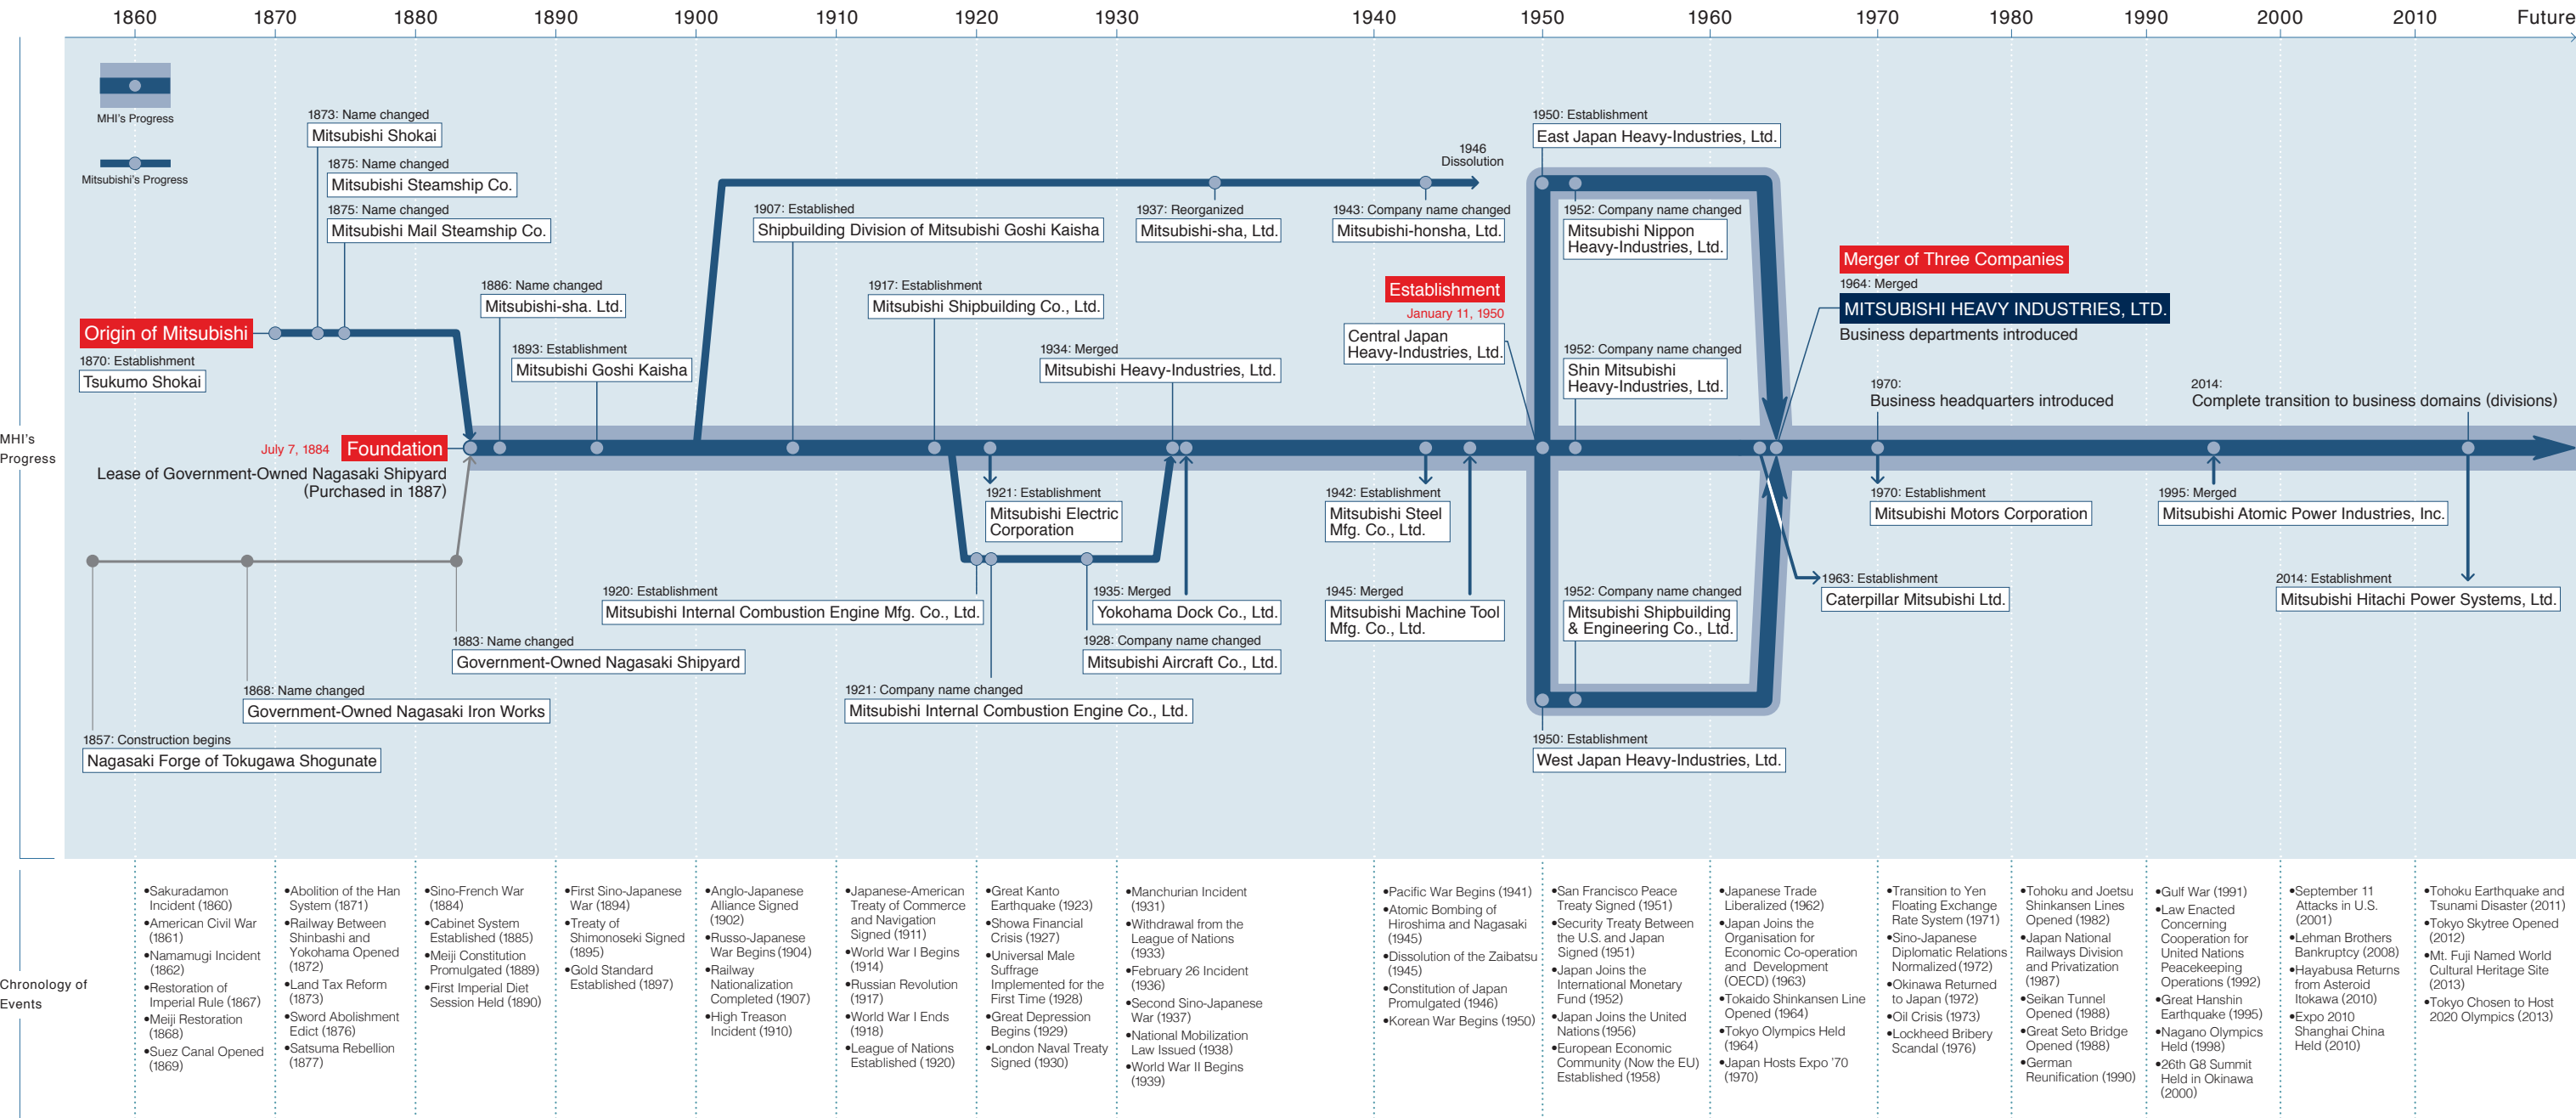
1860 1870 1880 1890 1900 1910 1920 1930 1940 1950 1960 1970 1980 1990 2000 2010 Future

MHI's Progress

Mitsubishi's Progress

MHI's Progress

1873: Name changed
Mitsubishi Shokai

1875: Name changed
Mitsubishi Steamship Co.

1875: Name changed
Mitsubishi Mail Steamship Co.

Origin of Mitsubishi
1870: Establishment
Tsukumo Shokai

1886: Name changed
Mitsubishi-sha. Ltd.

1893: Establishment
Mitsubishi Goshi Kaisha

1907: Established
Shipbuilding Division of Mitsubishi Goshi Kaisha

1917: Establishment
Mitsubishi Shipbuilding Co., Ltd.

1937: Reorganized
Mitsubishi-sha, Ltd.

1934: Merged
Mitsubishi Heavy-Industries, Ltd.

1946
Dissolution

1943: Company name changed
Mitsubishi-honsha, Ltd.

Establishment
January 11, 1950
Central Japan Heavy-Industries, Ltd.

1950: Establishment
East Japan Heavy-Industries, Ltd.

1952: Company name changed
Mitsubishi Nippon Heavy-Industries, Ltd.

1952: Company name changed
Shin Mitsubishi Heavy-Industries, Ltd.

Merger of Three Companies
1964: Merged
MITSUBISHI HEAVY INDUSTRIES, LTD.
Business departments introduced

1970:
Business headquarters introduced

2014:
Complete transition to business domains (divisions)

July 7, 1884 Foundation
Lease of Government-Owned Nagasaki Shipyard (Purchased in 1887)

1921: Establishment
Mitsubishi Electric Corporation

1942: Establishment
Mitsubishi Steel Mfg. Co., Ltd.

1970: Establishment
Mitsubishi Motors Corporation

1995: Merged
Mitsubishi Atomic Power Industries, Inc.

1920: Establishment
Mitsubishi Internal Combustion Engine Mfg. Co., Ltd.

1935: Merged
Yokohama Dock Co., Ltd.

1945: Merged
Mitsubishi Machine Tool Mfg. Co., Ltd.

1952: Company name changed
Mitsubishi Shipbuilding & Engineering Co., Ltd.

1963: Establishment
Caterpillar Mitsubishi Ltd.

2014: Establishment
Mitsubishi Hitachi Power Systems, Ltd.

1883: Name changed
Government-Owned Nagasaki Shipyard

1928: Company name changed
Mitsubishi Aircraft Co., Ltd.

1868: Name changed
Government-Owned Nagasaki Iron Works

1921: Company name changed
Mitsubishi Internal Combustion Engine Co., Ltd.

1950: Establishment
West Japan Heavy-Industries, Ltd.

1857: Construction begins
Nagasaki Forge of Tokugawa Shogunate

Chronology of Events

•Sakuradamon Incident (1860)
•American Civil War (1861)
•Namamugi Incident (1862)
•Restoration of Imperial Rule (1867)
•Meiji Restoration (1868)
•Suez Canal Opened (1869)

•Abolition of the Han System (1871)
•Railway Between Shinbashi and Yokohama Opened (1872)
•Land Tax Reform (1873)
•Sword Abolishment Edict (1876)
•Satsuma Rebellion (1877)

•Sino-French War (1884)
•Cabinet System Established (1885)
•Meiji Constitution Promulgated (1889)
•First Imperial Diet Session Held (1890)

•First Sino-Japanese War (1894)
•Treaty of Shimonoseki Signed (1895)
•Gold Standard Established (1897)

•Anglo-Japanese Alliance Signed (1902)
•Russo-Japanese War Begins (1904)
•Railway Nationalization Completed (1907)
•High Treason Incident (1910)

•Japanese-American Treaty of Commerce and Navigation Signed (1911)
•World War I Begins (1914)
•Russian Revolution (1917)
•World War I Ends (1918)
•League of Nations Established (1920)

•Great Kanto Earthquake (1923)
•Showa Financial Crisis (1927)
•Universal Male Suffrage Implemented for the First Time (1928)
•Great Depression Begins (1929)
•London Naval Treaty Signed (1930)

•Manchurian Incident (1931)
•Withdrawal from the League of Nations (1933)
•February 26 Incident (1936)
•Second Sino-Japanese War (1937)
•National Mobilization Law Issued (1938)
•World War II Begins (1939)

•Pacific War Begins (1941)
•Atomic Bombing of Hiroshima and Nagasaki (1945)
•Dissolution of the Zaibatsu (1945)
•Constitution of Japan Promulgated (1946)
•Korean War Begins (1950)

•San Francisco Peace Treaty Signed (1951)
•Security Treaty Between the U.S. and Japan Signed (1951)
•Japan Joins the International Monetary Fund (1952)
•Japan Joins the United Nations (1956)
•European Economic Community (Now the EU) Established (1958)

•Japanese Trade Liberalized (1962)
•Japan Joins the Organisation for Economic Co-operation and Development (OECD) (1963)
•Tokaido Shinkansen Line Opened (1964)
•Tokyo Olympics Held (1964)
•Japan Hosts Expo '70 (1970)

•Transition to Yen Floating Exchange Rate System (1971)
•Sino-Japanese Diplomatic Relations Normalized (1972)
•Okinawa Returned to Japan (1972)
•Oil Crisis (1973)
•Lockheed Bribery Scandal (1976)

•Tohoku and Joetsu Shinkansen Lines Opened (1982)
•Japan National Railways Division and Privatization (1987)
•Seikan Tunnel Opened (1988)
•Great Seto Bridge Opened (1988)
•German Reunification (1990)

•Gulf War (1991)
•Law Enacted Concerning Cooperation for United Nations Peacekeeping Operations (1992)
•Great Hanshin Earthquake (1995)
•Nagano Olympics Held (1998)
•26th G8 Summit Held in Okinawa (2000)

•September 11 Attacks in U.S. (2001)
•Lehman Brothers Bankruptcy (2008)
•Hayabusa Returns from Asteroid Itokawa (2010)
•Expo 2010 Shanghai China Held (2010)

•Tohoku Earthquake and Tsunami Disaster (2011)
•Tokyo Skytree Opened (2012)
•Mt. Fuji Named World Cultural Heritage Site (2013)
•Tokyo Chosen to Host 2020 Olympics (2013)